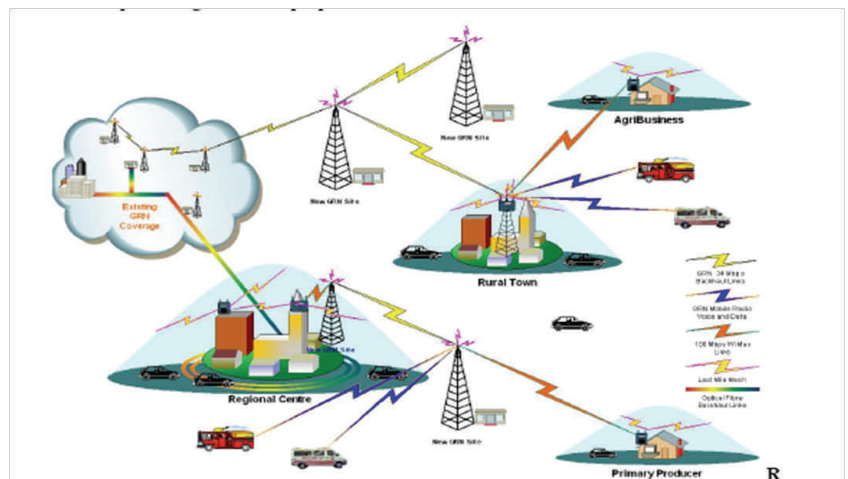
AgriBusiness

New GRN Site

New GRN Site

Existing GRN Coverage

Rural Town

GRN 34 Mbps Backhaul Links

GRN Mobile Radio Voice and Data

108 Mbps WiMax Links

Last Mile Mesh

Optical Fibre Backhaul Links

Regional Centre

New GRN Site

Primary Producer

R